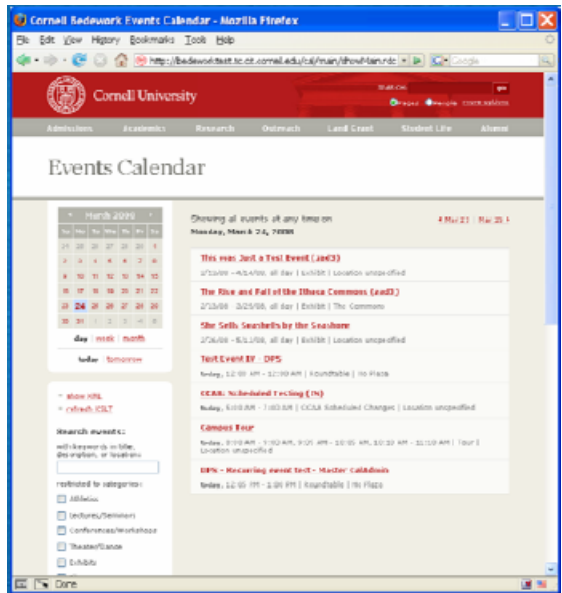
Cornell Bedework Events Calendar - Mozilla Firefox

File Edit View History Bookmarks Tools Help

http://bedeworktest.tc.cit.cornell.edu/cal/main/showMain.rdo

Google

Cornell University

Search

go

Pages People CORNELL SEARCH

Admissions Academics Research Outreach Land Grant Student Life Alumni

Events Calendar

March 2008

| Su | Mo | Tu | We | Th | Fr | Sa |
|---|---|---|---|---|---|---|
| 24 | 25 | 26 | 27 | 28 | 29 | 1 |
| 2 | 3 | 4 | 5 | 6 | 7 | 8 |
| 9 | 10 | 11 | 12 | 13 | 14 | 15 |
| 16 | 17 | 18 | 19 | 20 | 21 | 22 |
| 23 | 24 | 25 | 26 | 27 | 28 | 29 |
| 30 | 31 | 1 | 2 | 3 | 4 | 5 |

day | week | month

today tomorrow

show XML
refresh XSLT

Search events:

with keywords in title, description, or location:

restricted to categories:

Athletics
Lectures/Seminars
Conferences/Workshops
Theater/Dance
Exhibits

Showing all events at any time on
Monday, March 24, 2008

Mar 23 | Mar 25

This was Just a Test Event (jad3)
1/10/08 - 4/14/08, all day | Exhibit | Location unspecified

The Rise and Fall of the Ithaca Commons (jad3)
2/13/08 - 3/25/08, all day | Exhibit | The Commons

She Sells Seashells by the Seashore
2/26/08 - 5/11/08, all day | Exhibit | Location unspecified

Test Event IV : DPS
Today, 12:00 AM - 12:00 AM | Roundtable | No Place

CCSS: Scheduled Testing (IN)
Today, 6:00 AM - 7:00 AM | CCSS Scheduled Changes | Location unspecified

Campus Tour
Today, 9:00 AM - 9:50 AM, 9:15 AM - 10:05 AM, 10:15 AM - 11:10 AM | Tour | Location unspecified

DPS - Recurring event test - Master CalAdmin
Today, 12:00 PM - 1:00 PM | Roundtable | No Place

Done